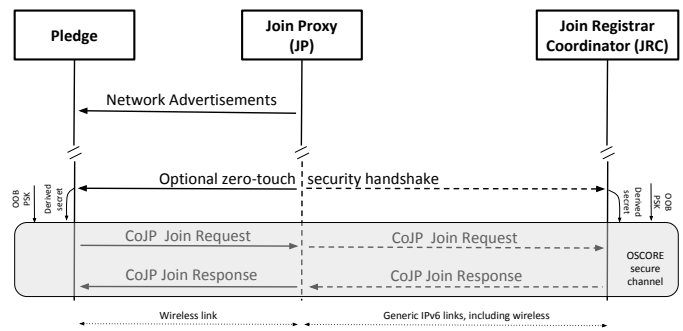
Pledge

Join Proxy (JP)

Join Registrar Coordinator (JRC)

Network Advertisements

OOB PSK

Derived secret

Optional zero-touch security handshake

Derived secret

OOB PSK

CoJP Join Request

CoJP Join Request

OSCORE secure channel

CoJP Join Response

CoJP Join Response

Wireless link

Generic IPv6 links, including wireless